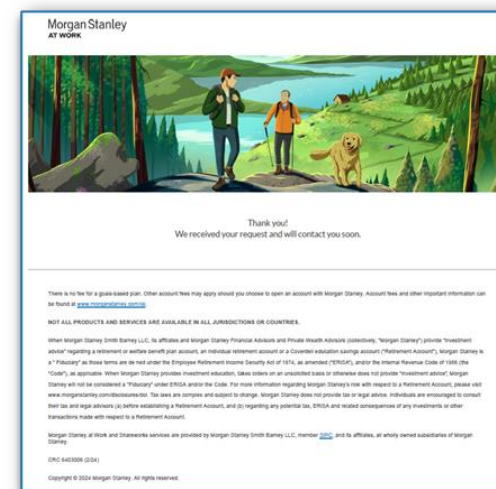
Morgan Stanley
AT WORK

Thank you!
We received your request and will contact you soon.

There is no fee for a goals-based plan. Other account fees may apply should you choose to open an account with Morgan Stanley. Account fees and other important information can be found at www.morganstanley.com/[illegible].

NOT ALL PRODUCTS AND SERVICES ARE AVAILABLE IN ALL JURISDICTIONS OR COUNTRIES.

When Morgan Stanley Smith Barney LLC, its affiliates and Morgan Stanley Financial Advisors and Private Wealth Advisors (collectively, "Morgan Stanley") provide "investment advice" regarding a retirement or welfare benefit plan account, an individual retirement account or a Coverdell education savings account ("Retirement Account"), Morgan Stanley is a "Fiduciary" as those terms are defined under the Employee Retirement Income Security Act of 1974, as amended ("ERISA"), and/or the Internal Revenue Code of 1986 (the "Code"), as applicable. When Morgan Stanley provides investment education, takes orders on an unsolicited basis or otherwise does not provide "investment advice", Morgan Stanley will not be considered a "Fiduciary" under ERISA and/or the Code. For more information regarding Morgan Stanley's role with respect to a Retirement Account, please visit www.morganstanley.com/disclosures/dol. Tax laws are complex and subject to change. Morgan Stanley does not provide tax or legal advice. Individuals are encouraged to consult their tax and legal advisors (a) before establishing a Retirement Account, and (b) regarding any potential tax, ERISA and related consequences of any investments or other transactions made with respect to a Retirement Account.

Morgan Stanley at Work and Shareworks services are provided by Morgan Stanley Smith Barney LLC, member SIPC, and its affiliates, all wholly owned subsidiaries of Morgan Stanley.

CRC 6403006 (2/24)

Copyright © 2024 Morgan Stanley. All rights reserved.